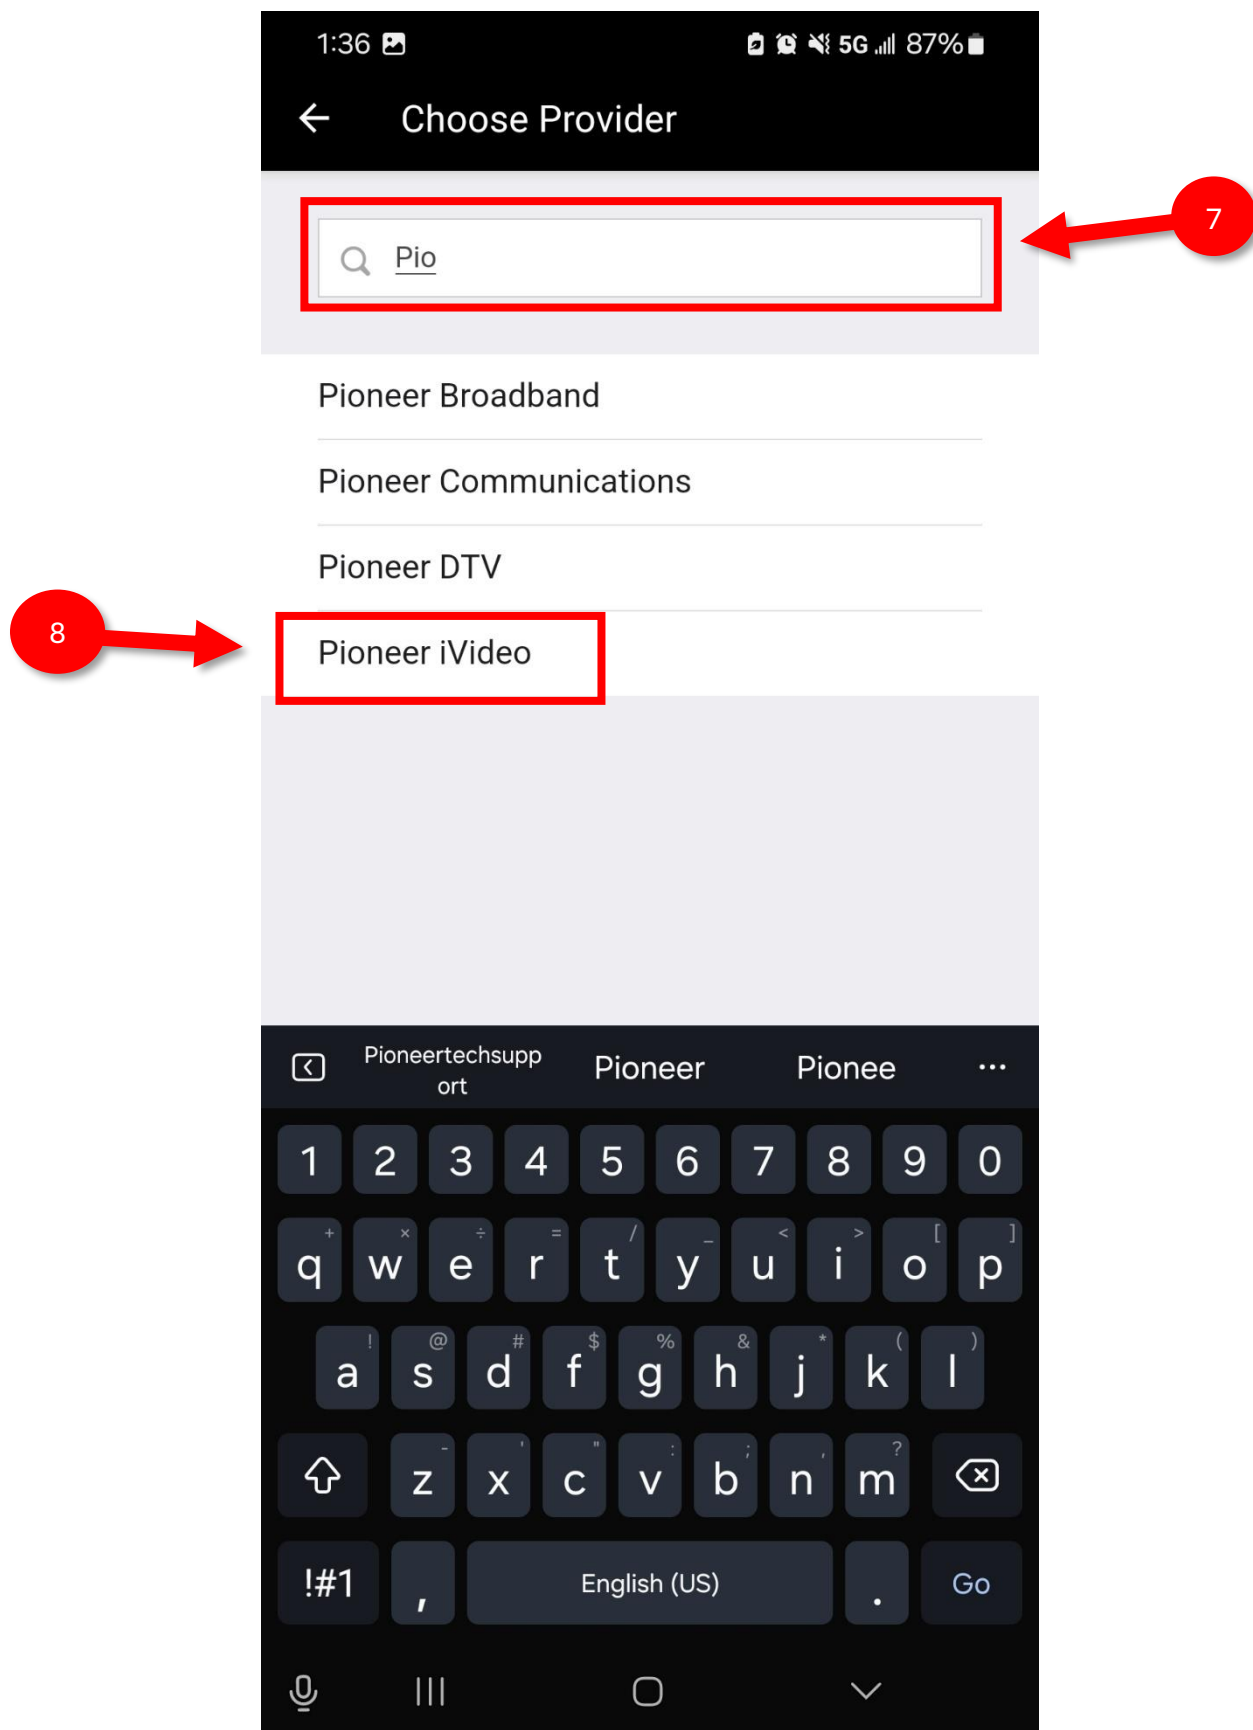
1:36 5G 87%

Choose Provider

Pio

7

Pioneer Broadband

Pioneer Communications

Pioneer DTV

8

Pioneer iVideo

Pioneertechsupport Pioneer Pionee ...

1 2 3 4 5 6 7 8 9 0

+ × ÷ = / _ < > [ ]
q w e r t y u i o p

! @ # $ % & * ( )
a s d f g h j k l

- ' " : ; , ?
z x c v b n m

!#1 , English (US) . Go